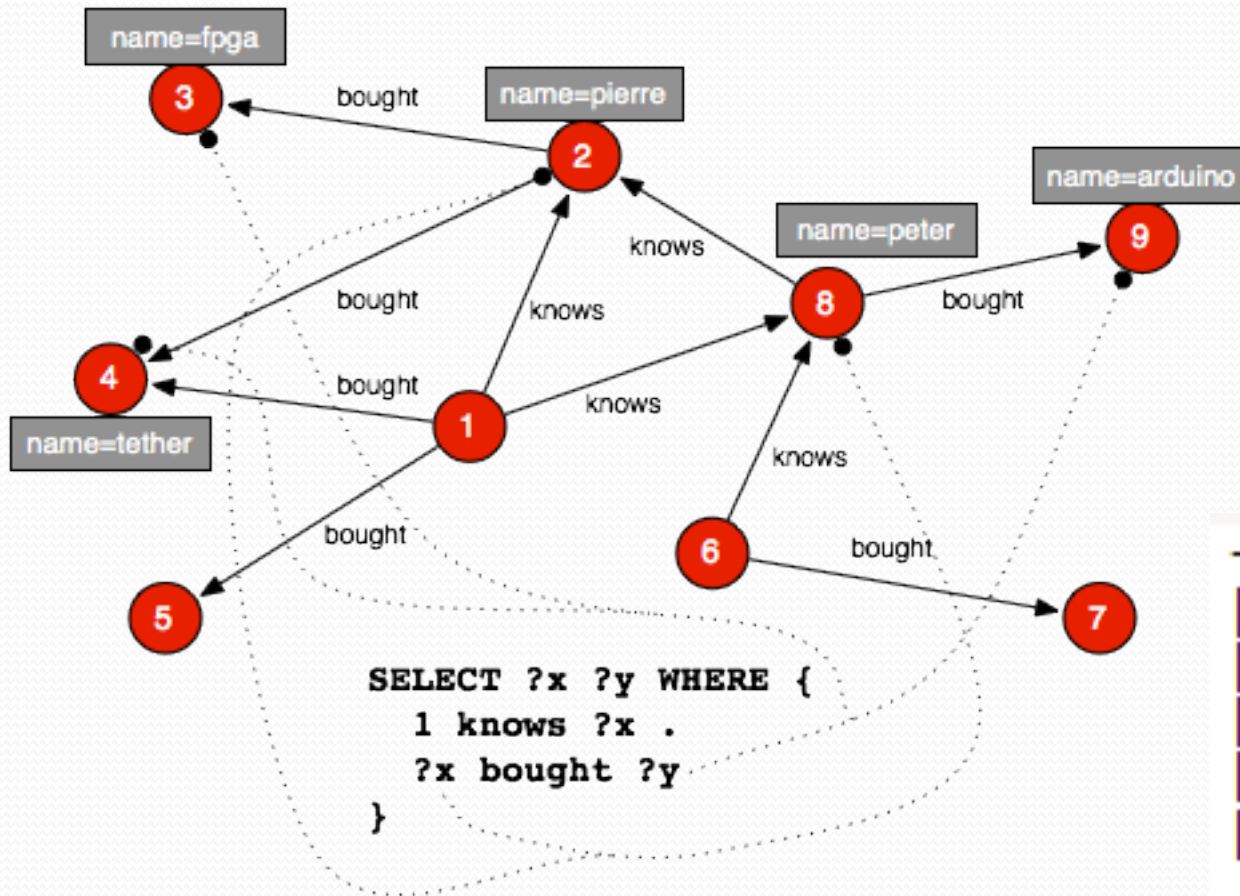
name=fpga

3

bought

name=pierre

2

name=arduino

knows

name=peter

9

bought

knows

8

bought

4

bought

knows

1

name=tether

knows

bought

6

bought

5

7

SELECT ?x ?y WHERE {
1 knows ?x .
?x bought ?y
}